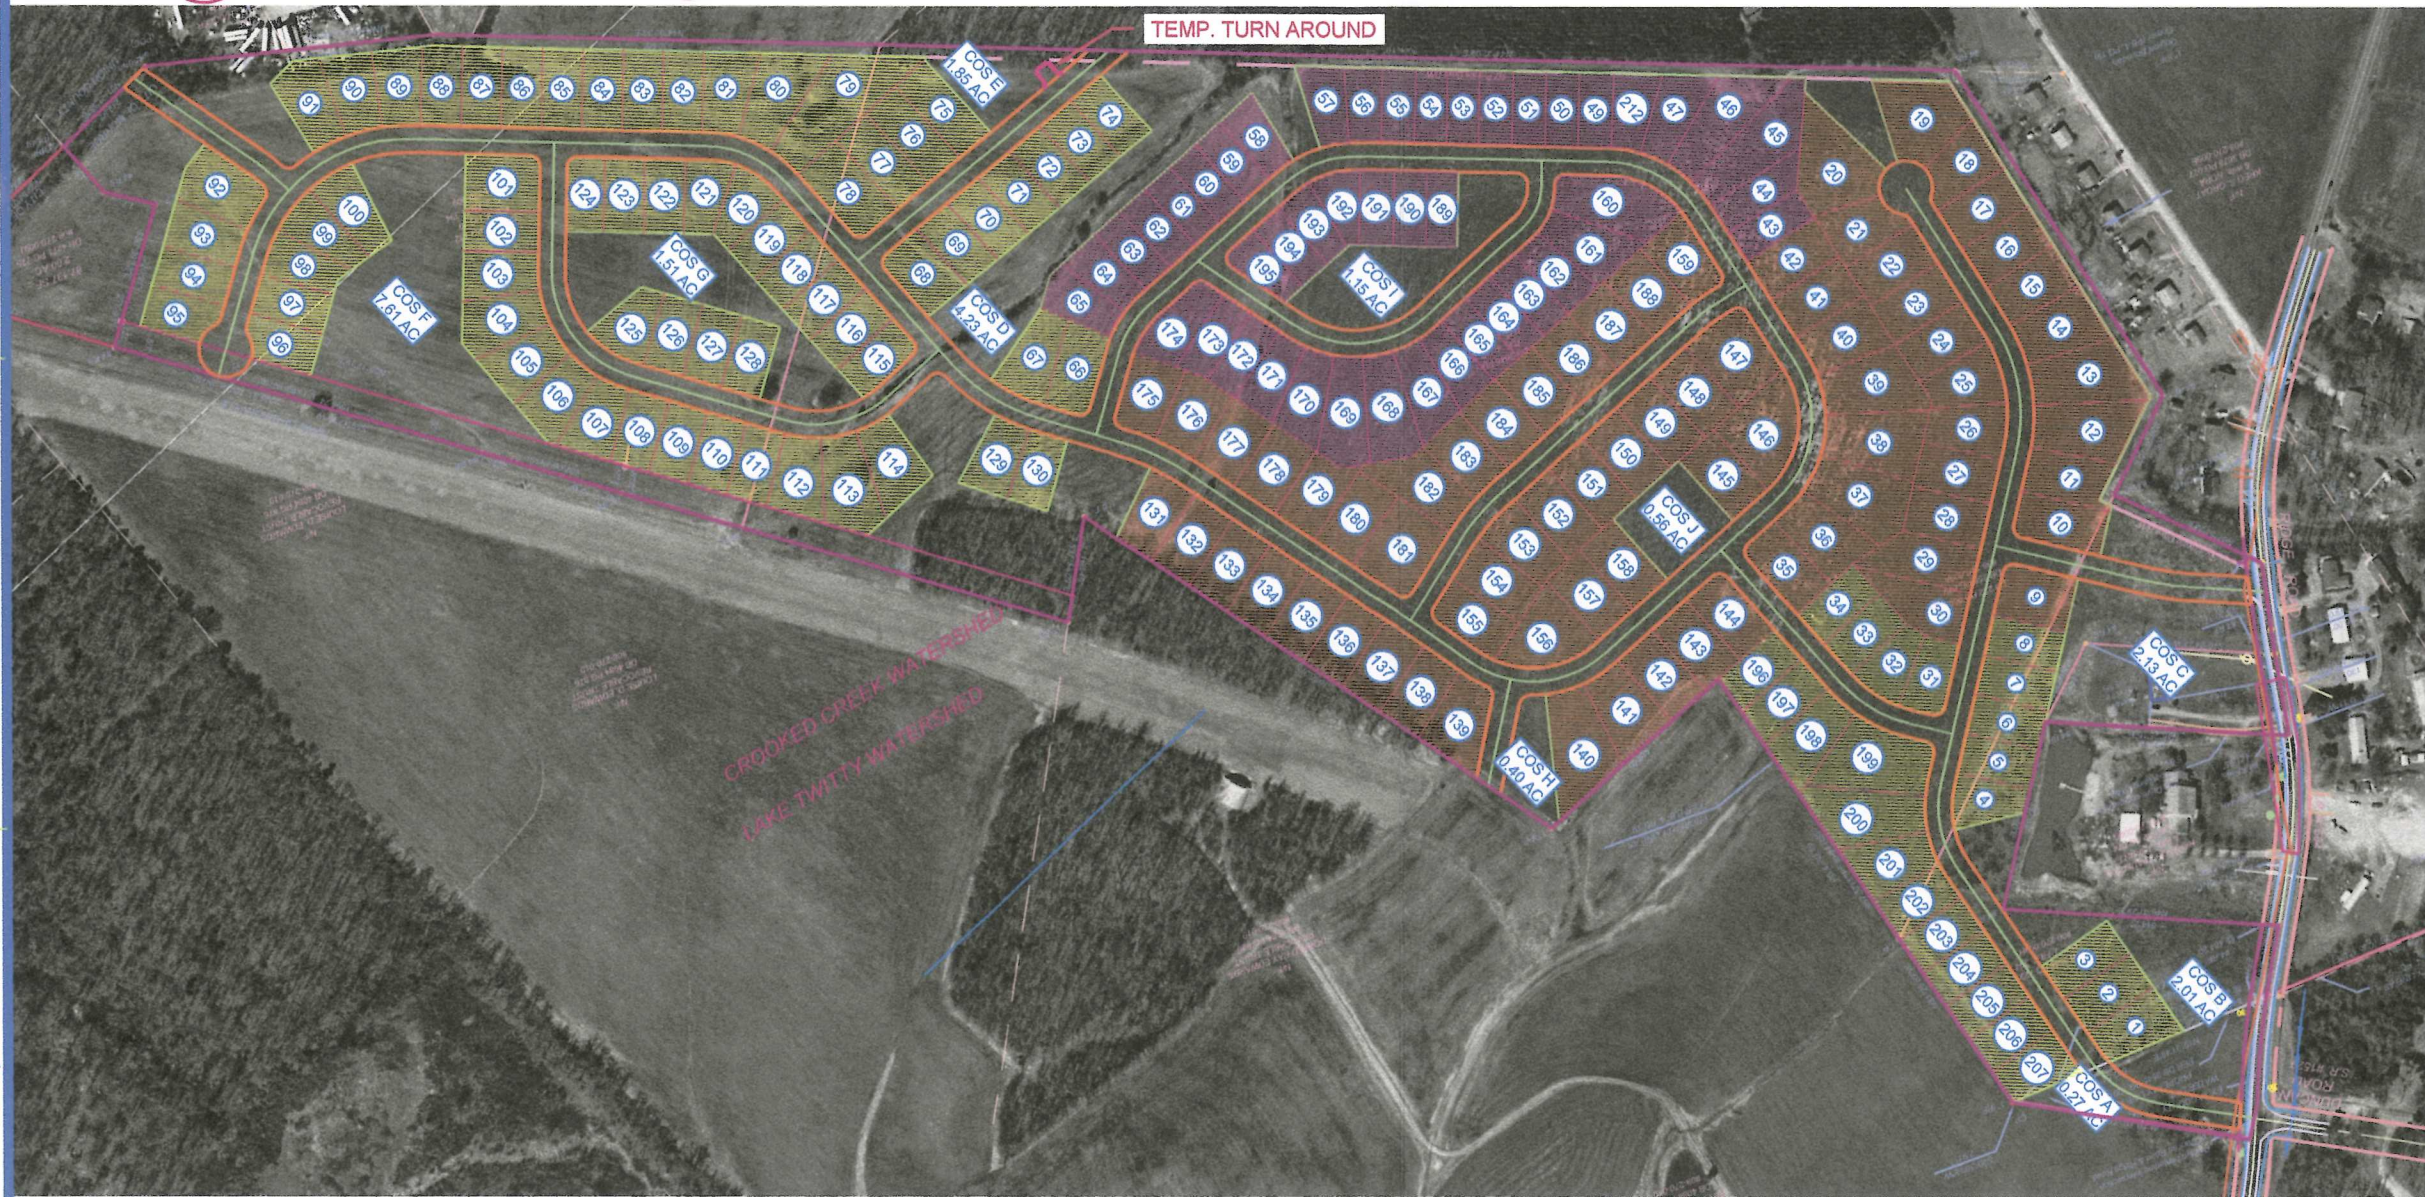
TEMP. TURN AROUND

COS E 1.85 AC

COS G 1.51 AC

COS F 7.61 AC

COS D 4.23 AC

COS I 1.15 AC

COS J 0.58 AC

COS H 0.40 AC

COS C 2.13 AC

COS B 2.01 AC

COS A 0.27 AC

CROOKED CREEK WATERSHED

LAKE TWITTY WATERSHED

91 90 89 88 87 86 85 84 83 82 81 80 79

75 76 77 78 74 73 72 71 70 69 68

92 93 94 95 96 97 98 99 100

101 102 103 104 105 106 107 108 109 110 111 112 113 114

124 123 122 121 120 119 118 117 116 115

125 126 127 128

129 130 67 66 65

57 56 55 54 53 52 51 50 49 48 47 46 45

58 59 60 61 62 63 64

189 190 191 192 193 194 195

160 161 162 163 164 165 166 167 168 169 170 171 172 173 174

175 176 177 178 179 180 181 182 183 184 185 186 187 188 159

147 148 149 150 151 152 153 154 155 156 157 158 146 145

131 132 133 134 135 136 137 138 139 140 141 142 143 144

19 18 17 16 15 14 13 12 11 10

20 21 22 23 24 25 26 27 28 29 30 31 32 33 34 35 36 37 38 39 40 41 42 43 44

9 8 7 6 5 4 3 2 1

196 197 198 199 200 201 202 203 204 205 206 207